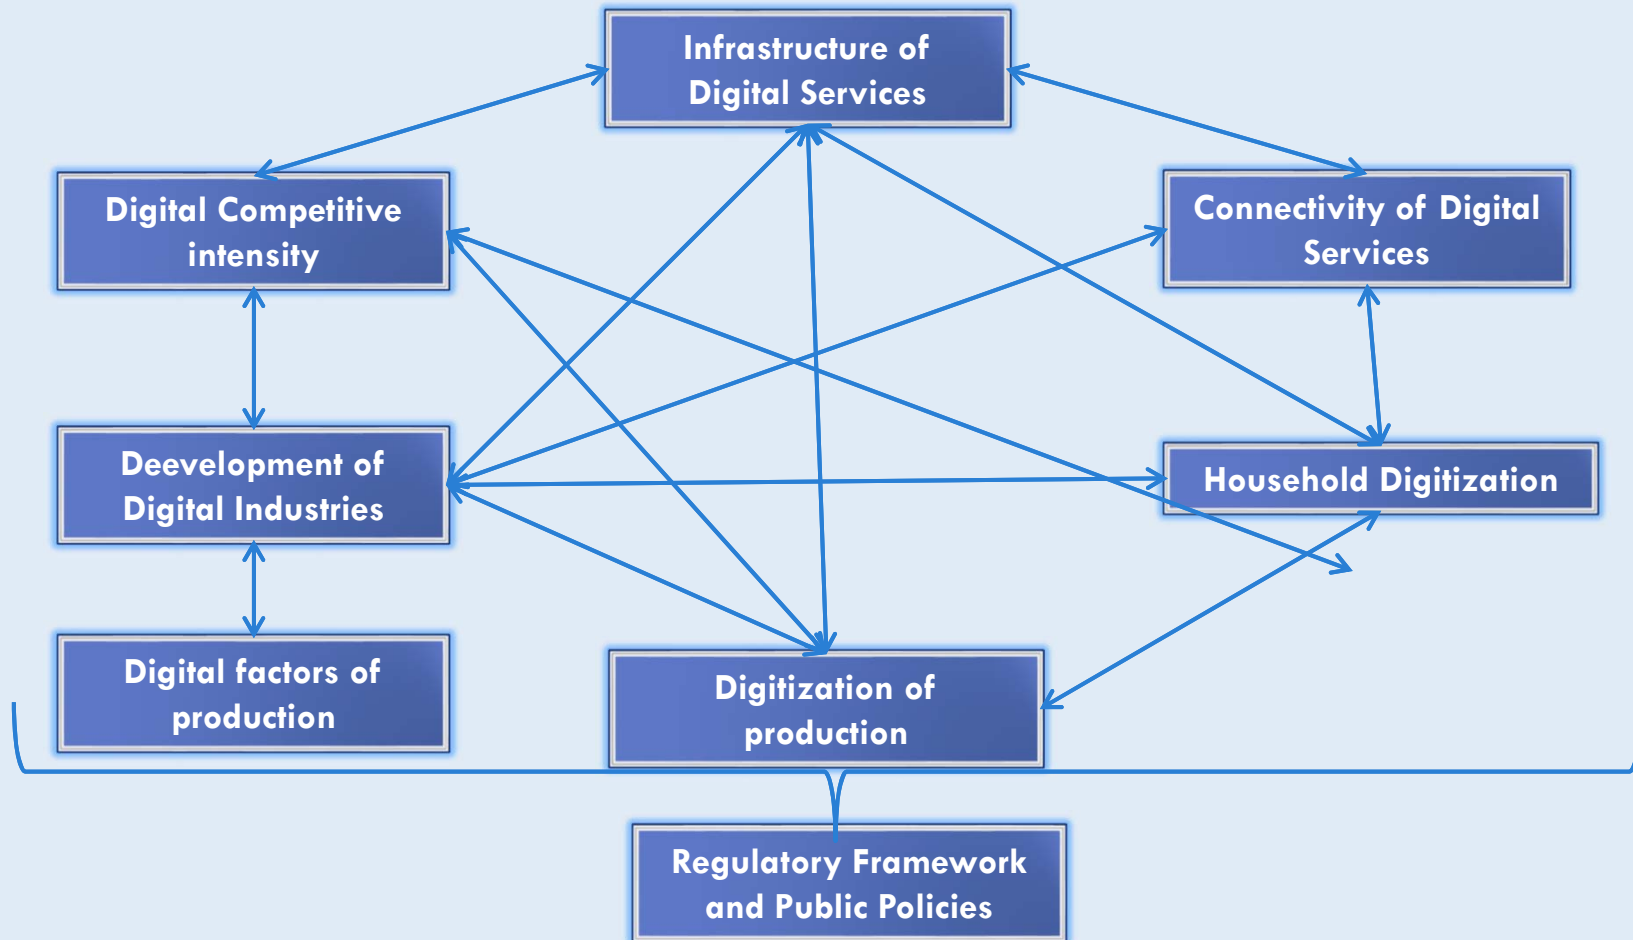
Infrastructure of Digital Services

Digital Competitive intensity

Connectivity of Digital Services

Deevelopment of Digital Industries

Household Digitization

Digital factors of production

Digitization of production

Regulatory Framework and Public Policies